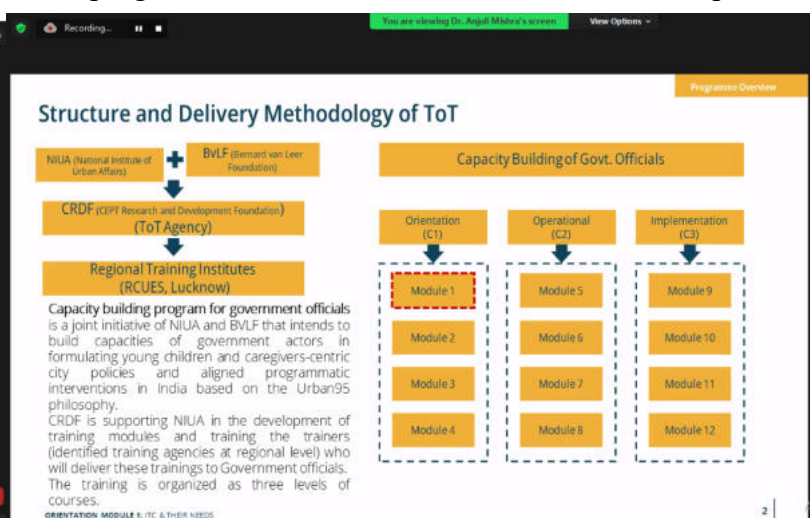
Recording...

You are viewing Dr. Anjali Mishra's screen

View Options

Programme Overview

Structure and Delivery Methodology of ToT

NIUA (National Institute of Urban Affairs)

BvLF (Bernard van Leer Foundation)

CRDF (CEPT Research and Development Foundation) (ToT Agency)

Regional Training Institutes (RCUES, Lucknow)

Capacity building program for government officials is a joint initiative of NIUA and BVLF that intends to build capacities of government actors in formulating young children and caregivers-centric city policies and aligned programmatic interventions in India based on the Urban95 philosophy.

CRDF is supporting NIUA in the development of training modules and training the trainers (identified training agencies at regional level) who will deliver these trainings to Government officials. The training is organized as three levels of courses.

Capacity Building of Govt. Officials

Orientation (C1)

Operational (C2)

Implementation (C3)

Module 1

Module 2

Module 3

Module 4

Module 5

Module 6

Module 7

Module 8

Module 9

Module 10

Module 11

Module 12

ORIENTATION MODULE 1: ITC & THEIR NEEDS

2